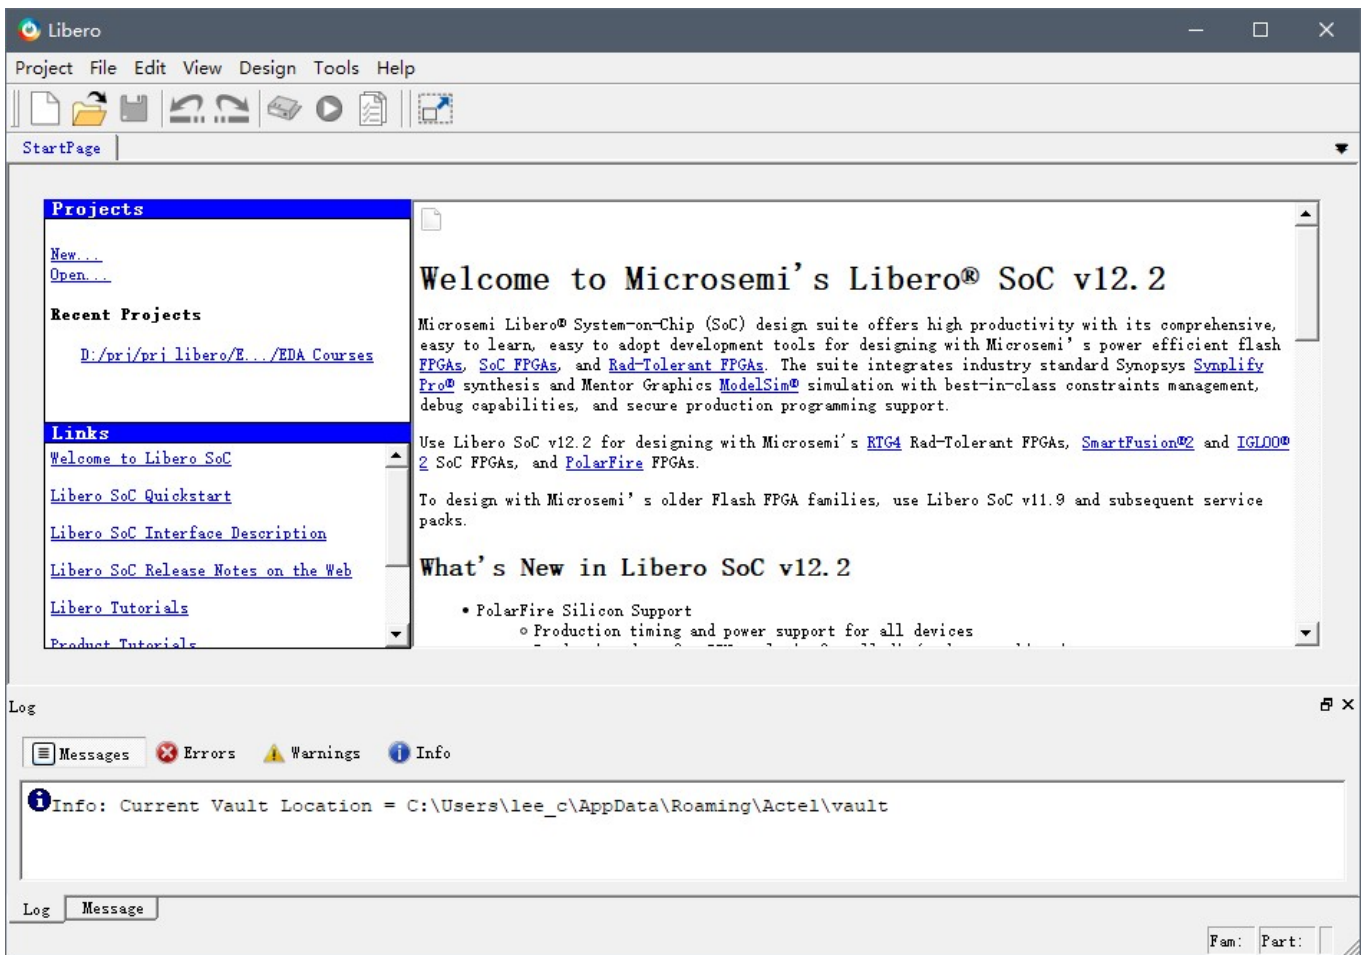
Libero

Project File Edit View Design Tools Help

StartPage

Projects

New...
Open...

Recent Projects

D:/prj/prj libero/E.../EDA Courses

Links

Welcome to Libero SoC

Libero SoC Quickstart

Libero SoC Interface Description

Libero SoC Release Notes on the Web

Libero Tutorials

Product Tutorials

Welcome to Microsemi's Libero® SoC v12.2

Microsemi Libero® System-on-Chip (SoC) design suite offers high productivity with its comprehensive, easy to learn, easy to adopt development tools for designing with Microsemi's power efficient flash FPGAs, SoC FPGAs, and Rad-Tolerant FPGAs. The suite integrates industry standard Synopsys Synplify Pro® synthesis and Mentor Graphics ModelSim® simulation with best-in-class constraints management, debug capabilities, and secure production programming support.

Use Libero SoC v12.2 for designing with Microsemi's RTG4 Rad-Tolerant FPGAs, SmartFusion®2 and IGLOO®2 SoC FPGAs, and PolarFire FPGAs.

To design with Microsemi's older Flash FPGA families, use Libero SoC v11.9 and subsequent service packs.

What's New in Libero SoC v12.2

• PolarFire Silicon Support
◦ Production timing and power support for all devices

Log

Messages Errors Warnings Info

Info: Current Vault Location = C:\Users\lee_c\AppData\Roaming\Actel\vault

Log Message

Fam: Part: